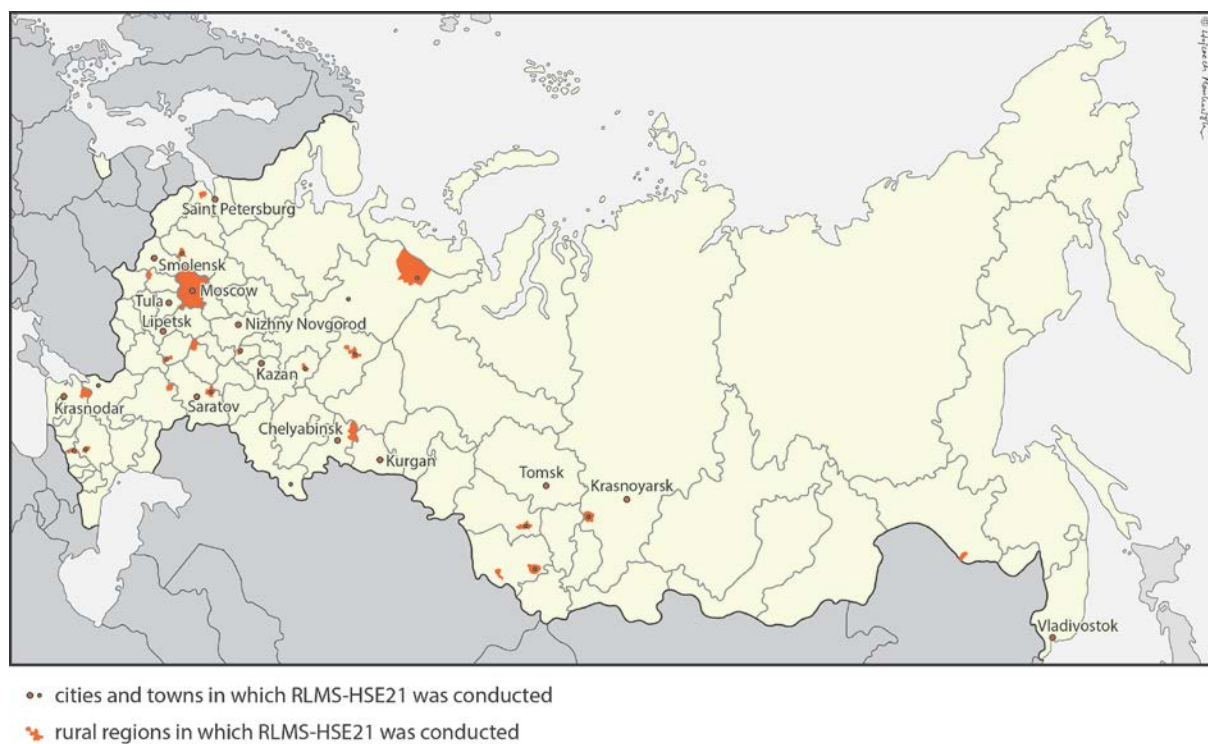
Saint Petersburg
Smolensk
Moscow
Tula
Lipetsk
Nizhny Novgorod
Kazan
Krasnodar
Saratov
Chelyabinsk
Kurgan
Tomsk
Krasnoyarsk
Vladivostok

© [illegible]

cities and towns in which RLMS-HSE21 was conducted
rural regions in which RLMS-HSE21 was conducted